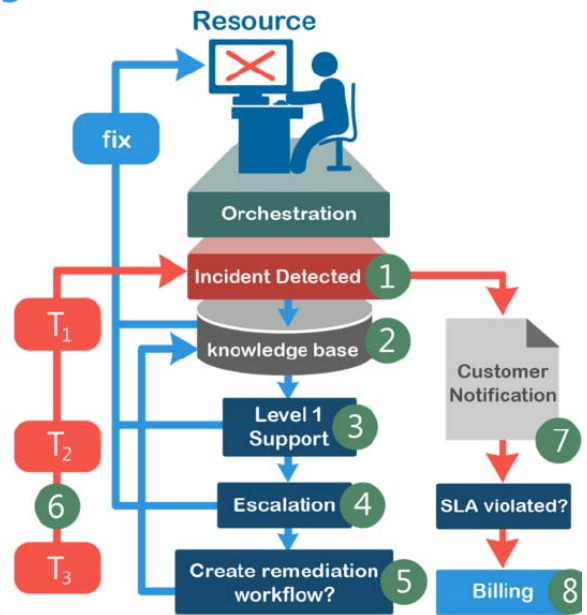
Resource

fix

Orchestration

Incident Detected 1

$T_1$

knowledge base 2

Customer Notification

Level 1 Support 3

$T_2$

7

Escalation 4

6

SLA violated?

$T_3$

Create remediation workflow? 5

Billing 8